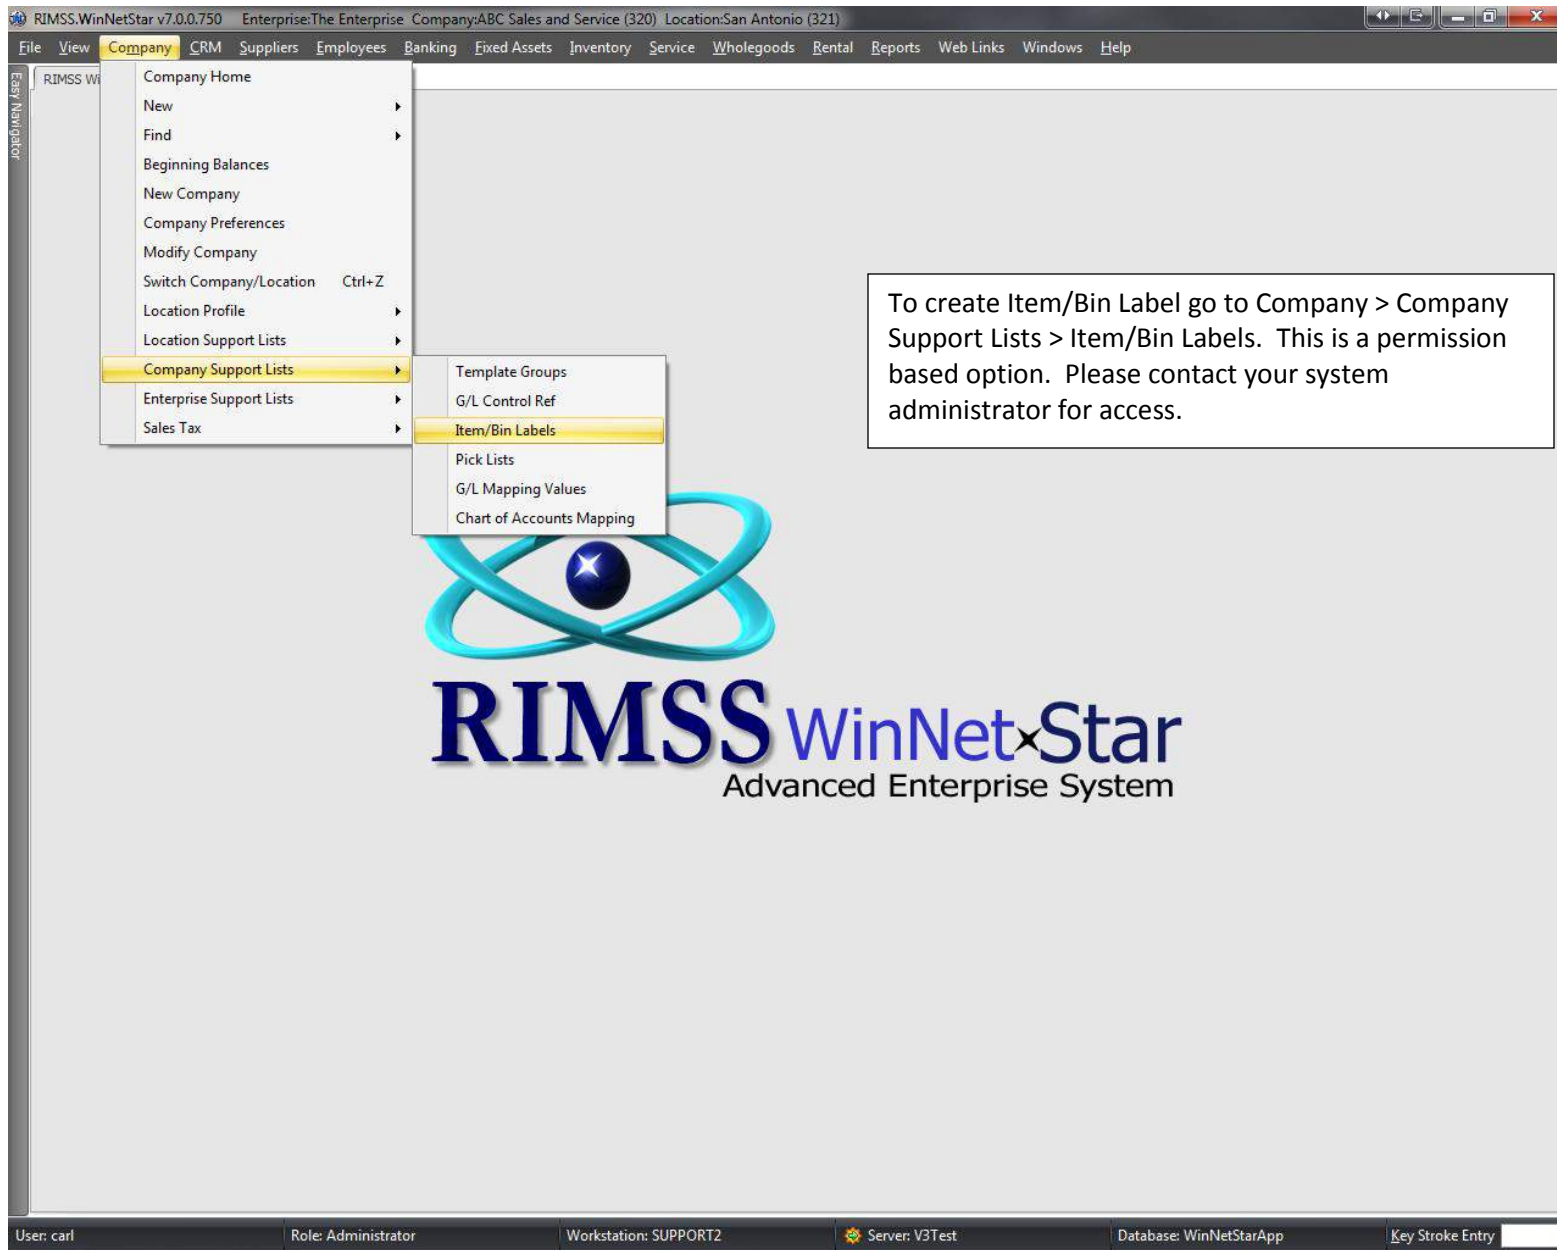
RIMSS.WinNetStar v7.0.0.750 Enterprise:The Enterprise Company:ABC Sales and Service (320) Location:San Antonio (321)

File View Company CRM Suppliers Employees Banking Fixed Assets Inventory Service Wholegoods Rental Reports Web Links Windows Help

Easy Navigator

RIMSS Wi

Company Home
New
Find
Beginning Balances
New Company
Company Preferences
Modify Company
Switch Company/Location Ctrl+Z
Location Profile
Location Support Lists
Company Support Lists
Enterprise Support Lists
Sales Tax

Template Groups
G/L Control Ref
Item/Bin Labels
Pick Lists
G/L Mapping Values
Chart of Accounts Mapping

To create Item/Bin Label go to Company > Company Support Lists > Item/Bin Labels. This is a permission based option. Please contact your system administrator for access.

RIMSS WinNetStar
Advanced Enterprise System

User: carl Role: Administrator Workstation: SUPPORT2 Server: V3Test Database: WinNetStarApp Key Stroke Entry